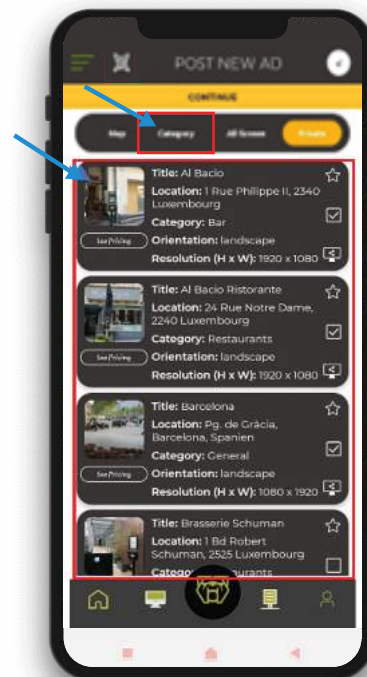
POST NEW AD

CONTINUE

Map
Category
All Screens
Private

Title: Al Bacio
Location: 1 Rue Philippe II, 2340 Luxembourg
Category: Bar
Orientation: landscape
Resolution (H x W): 1920 x 1080
See Pricing

Title: Al Bacio Ristorante
Location: 24 Rue Notre Dame, 2240 Luxembourg
Category: Restaurants
Orientation: landscape
Resolution (H x W): 1920 x 1080
See Pricing

Title: Barcelona
Location: Pg. de Gràcia, Barcelona, Spanien
Category: General
Orientation: landscape
Resolution (H x W): 1080 x 1920
See Pricing

Title: Brasserie Schuman
Location: 1 Bd Robert Schuman, 2525 Luxembourg
Categor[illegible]urants